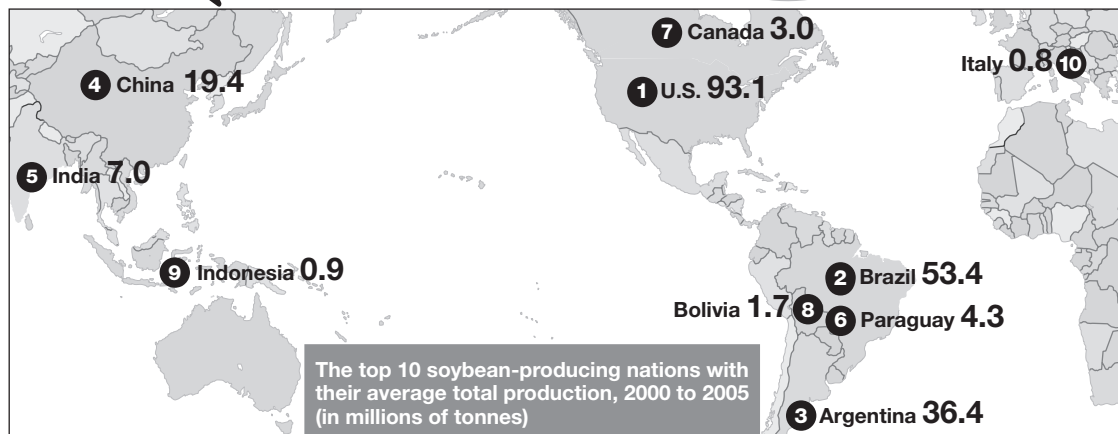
7 Canada 3.0

4 China 19.4

1 U.S. 93.1

Italy 0.8 10

5 India 7.0

9 Indonesia 0.9

2 Brazil 53.4

Bolivia 1.7 8

6 Paraguay 4.3

The top 10 soybean-producing nations with their average total production, 2000 to 2005 (in millions of tonnes)

3 Argentina 36.4